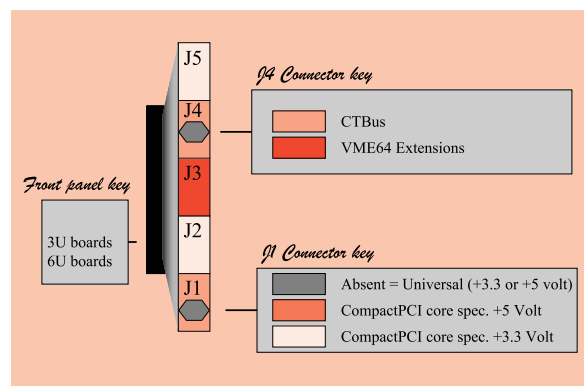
J5

J4

J3

J2

J1

J4 Connector key

CTBus

VME64 Extensions

Front panel key

3U boards
6U boards

J1 Connector key

Absent = Universal (+3.3 or +5 volt)

CompactPCI core spec. +5 Volt

CompactPCI core spec. +3.3 Volt